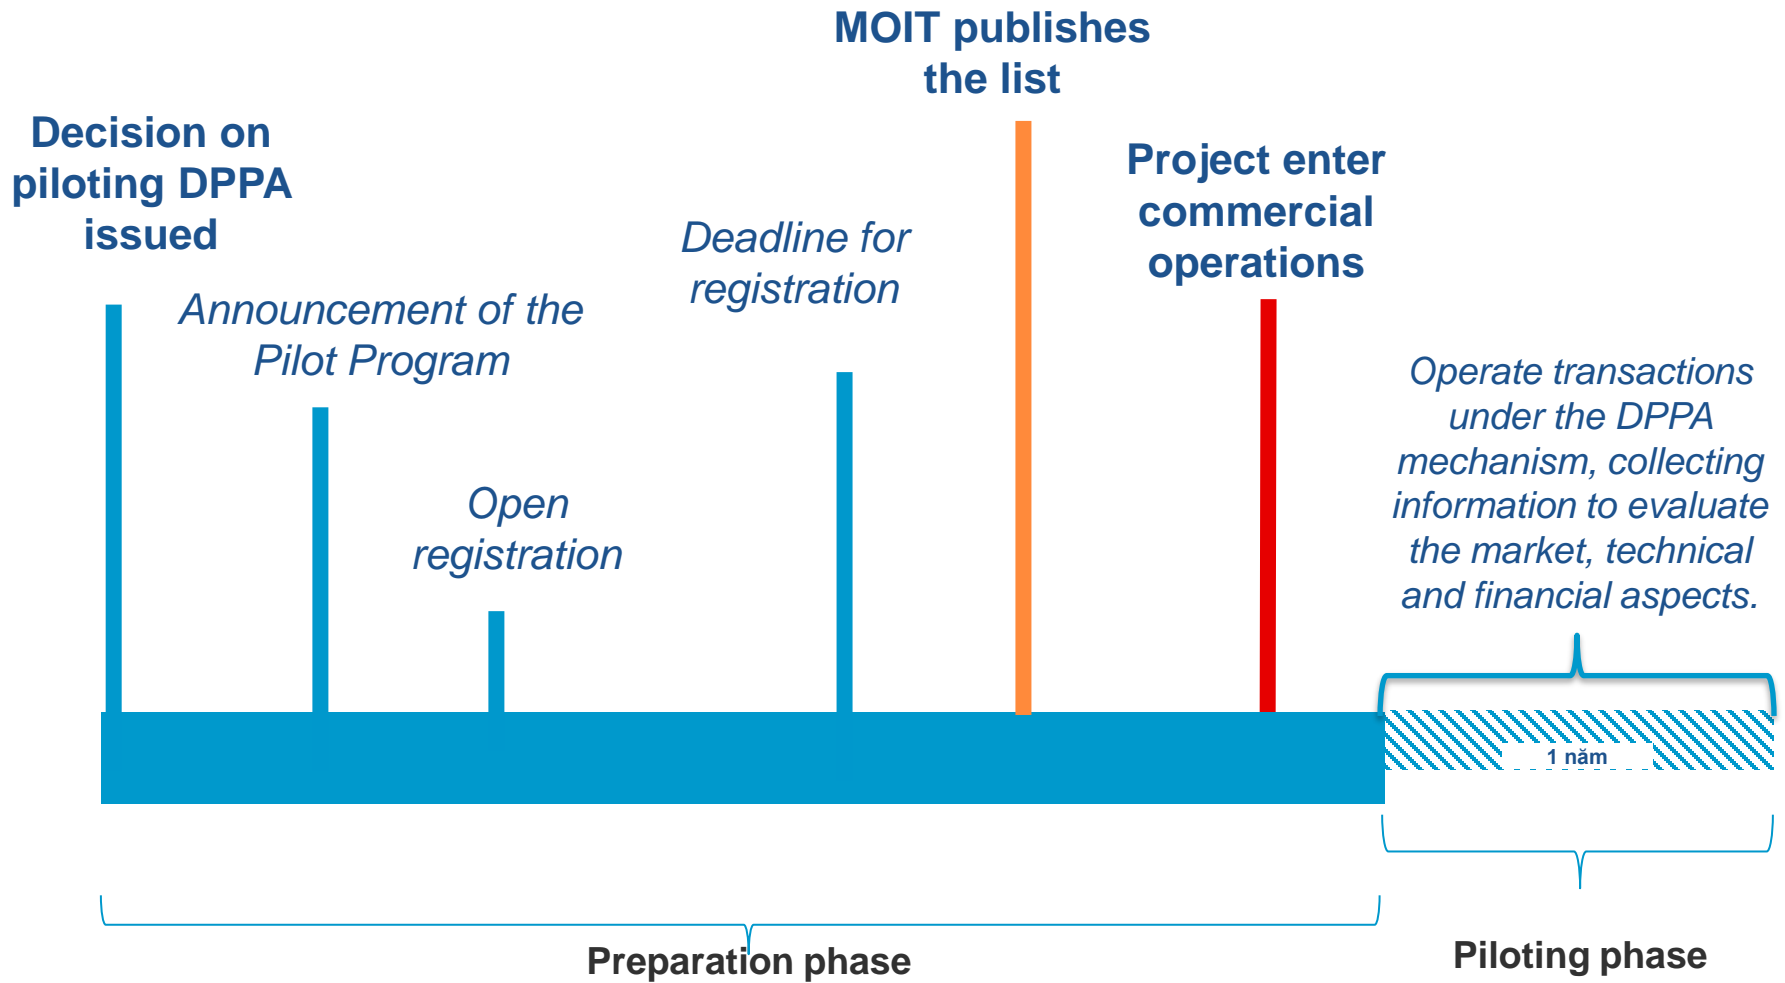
MOIT publishes the list

Decision on piloting DPPA issued

Project enter commercial operations

Deadline for registration

Announcement of the Pilot Program

Operate transactions under the DPPA mechanism, collecting information to evaluate the market, technical and financial aspects.

Open registration

1 năm

Preparation phase

Piloting phase